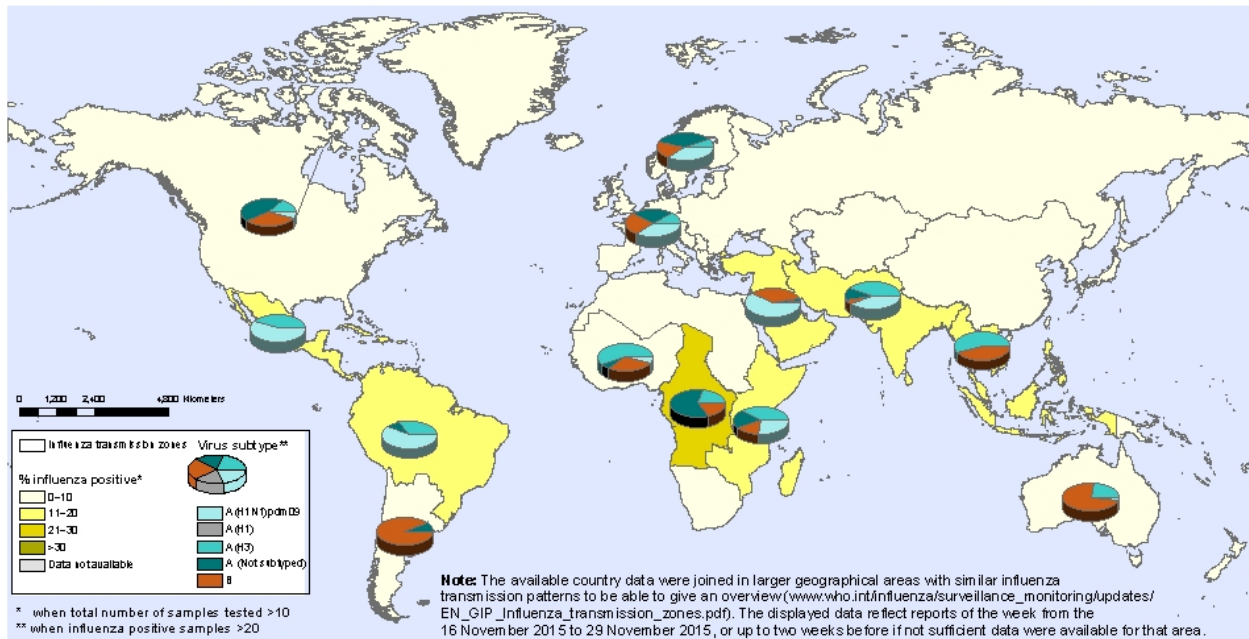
0 1,200 2,400 4,800 Kilometers

Influenza transmission zones

Virus subtype**

% influenza positive*

0–10

11–20

21–30

>30

Data not available

A(H1N1)pdm09

A(H1)

A(H3)

A (Not subtyped)

B

* when total number of samples tested >10
** when influenza positive samples >20

Note: The available country data were joined in larger geographical areas with similar influenza transmission patterns to be able to give an overview (www.who.int/influenza/surveillance_monitoring/updates/EN_GIP_Influenza_transmission_zones.pdf). The displayed data reflect reports of the week from the 16 November 2015 to 29 November 2015, or up to two weeks before if not sufficient data were available for that area.